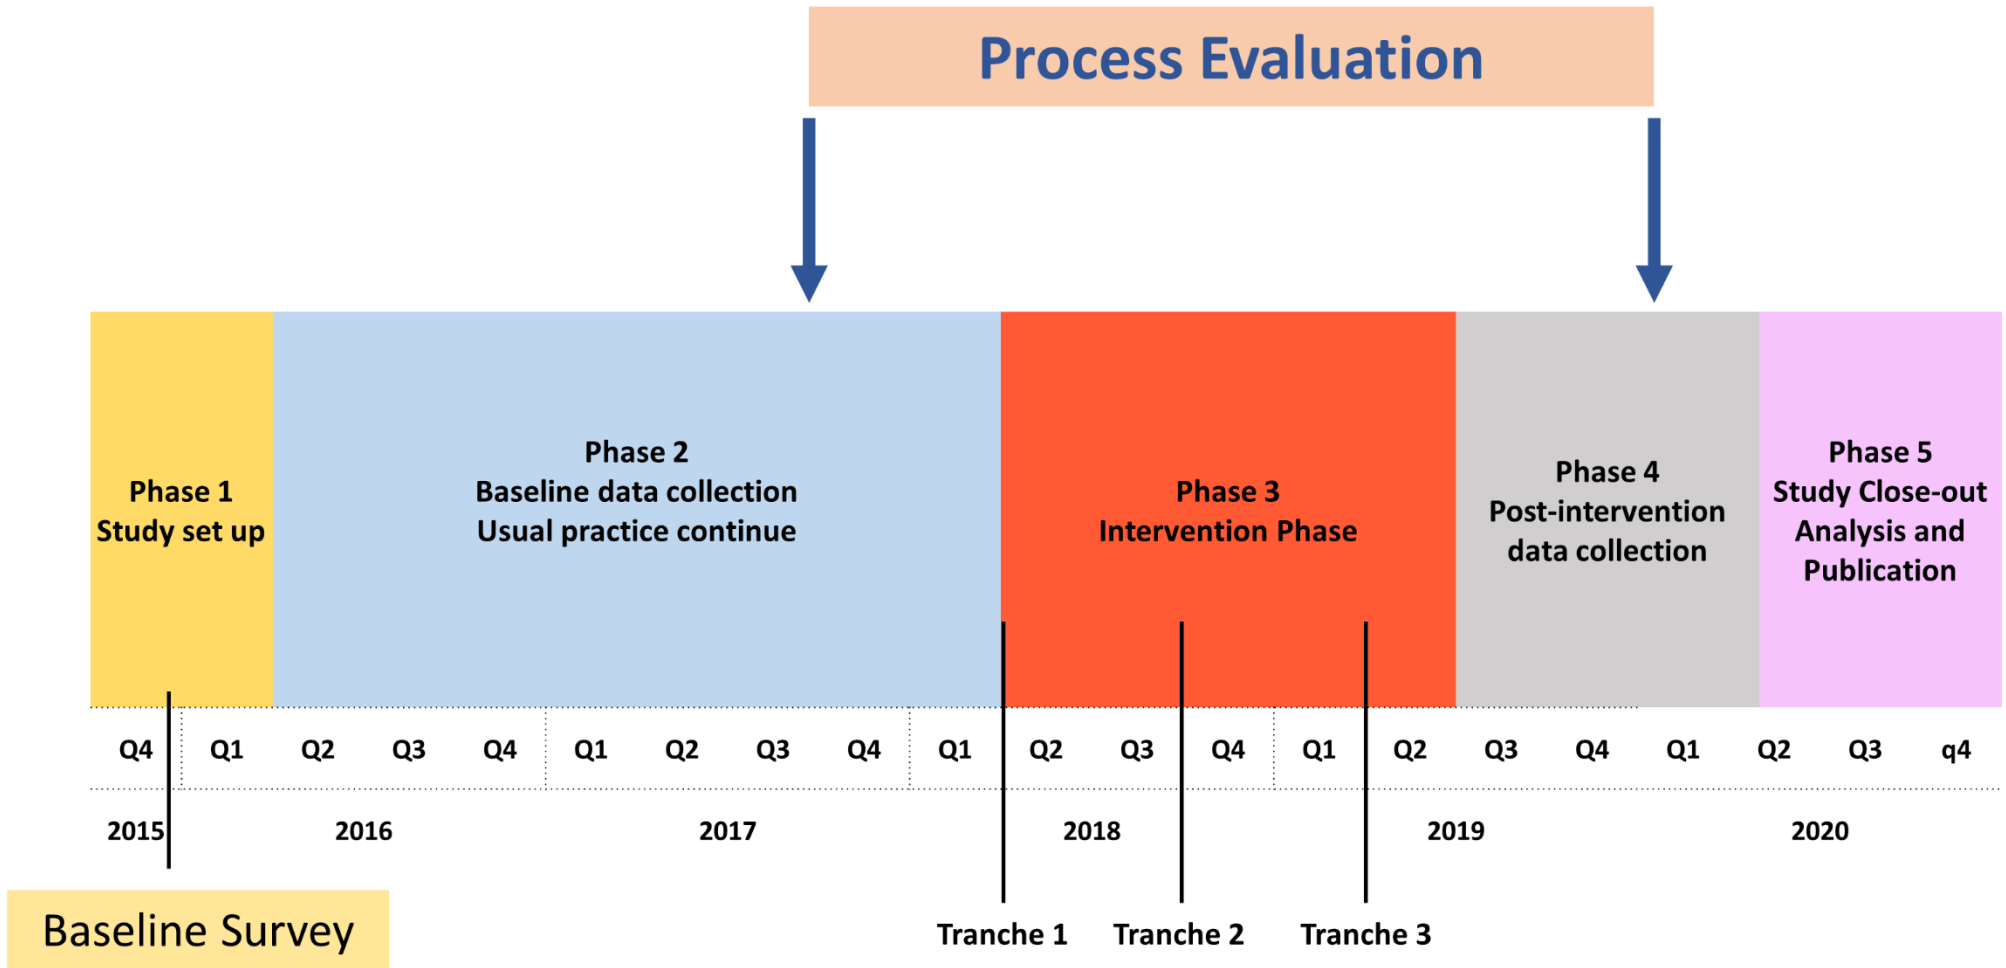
Process Evaluation

Phase 1
Study set up

Phase 2
Baseline data collection
Usual practice continue

Phase 3
Intervention Phase

Phase 4
Post-intervention data collection

Phase 5
Study Close-out
Analysis and Publication

| Q4 | Q1 | Q2 | Q3 | Q4 | Q1 | Q2 | Q3 | Q4 | Q1 | Q2 | Q3 | Q4 | Q1 | Q2 | Q3 | Q4 | Q1 | Q2 | Q3 | q4 |
|---|---|---|---|---|---|---|---|---|---|---|---|---|---|---|---|---|---|---|---|---|

2015 2016 2017 2018 2019 2020

Baseline Survey

Tranche 1 Tranche 2 Tranche 3